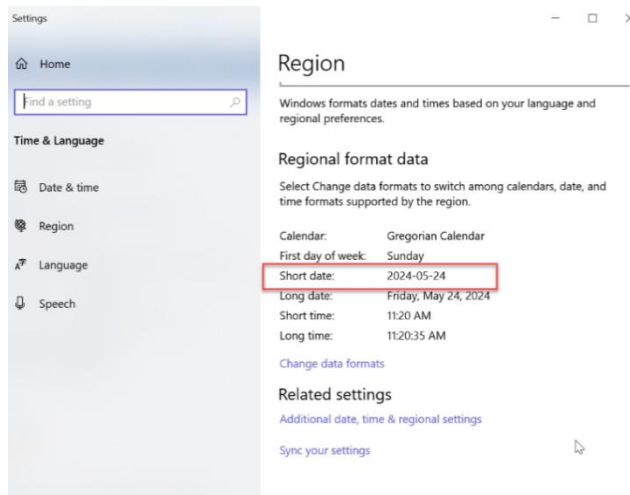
Settings

Home

Find a setting

Time & Language

Date & time

Region

Language

Speech

Region

Windows formats dates and times based on your language and regional preferences.

Regional format data

Select Change data formats to switch among calendars, date, and time formats supported by the region.

| | |
|---|---|
| Calendar: | Gregorian Calendar |
| First day of week: | Sunday |
| Short date: | 2024-05-24 |
| Long date: | Friday, May 24, 2024 |
| Short time: | 11:20 AM |
| Long time: | 11:20:35 AM |

Change data formats

Related settings

Additional date, time & regional settings

Sync your settings